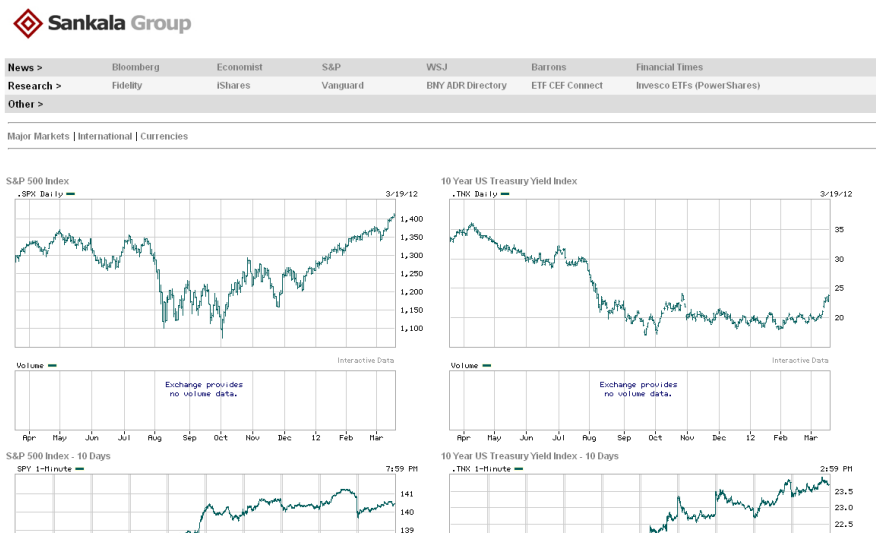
Sankala Group

| News > | Bloomberg | Economist | S&P | WSJ | Barrons | Financial Times |
|---|---|---|---|---|---|---|
| Research > | Fidelity | iShares | Vanguard | BNY ADR Directory | ETF CEF Connect | Invesco ETFs (PowerShares) |
| Other > | | | | | | |

Major Markets | International | Currencies

S&P 500 Index

.SPX Daily 3/19/12

1,400 1,350 1,300 1,250 1,200 1,150 1,100

Interactive Data

Volume

Exchange provides no volume data.

Apr May Jun Jul Aug Sep Oct Nov Dec 12 Feb Mar

10 Year US Treasury Yield Index

.TNX Daily 3/19/12

35 30 25 20

Interactive Data

Volume

Exchange provides no volume data.

Apr May Jun Jul Aug Sep Oct Nov Dec 12 Feb Mar

S&P 500 Index - 10 Days

SPY 1-Minute 7:59 PM

141 140 139

10 Year US Treasury Yield Index - 10 Days

.TNX 1-Minute 2:59 PM

23.5 23.0 22.5